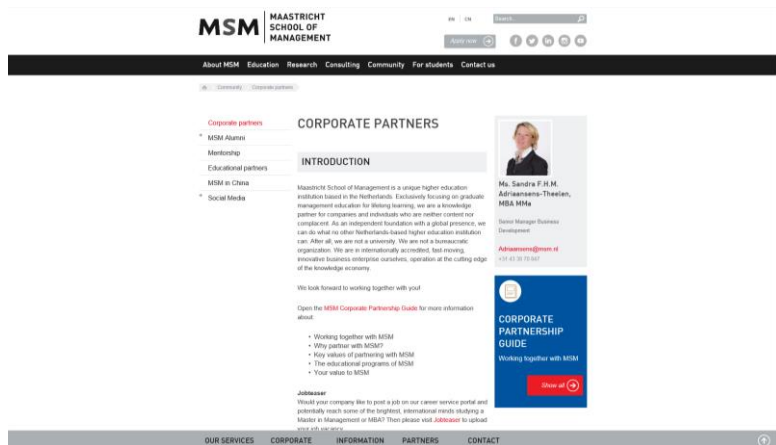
MSM MAASTRICHT SCHOOL OF MANAGEMENT

NL | EN

Search...

Apply now

About MSM Education Research Consulting Community For students Contact us

Community Corporate partners

Corporate partners
MSM Alumni
Mentorship
Educational partners
MSM in China
Social Media

CORPORATE PARTNERS

INTRODUCTION

Maastricht School of Management is a unique higher education institution based in the Netherlands. Exclusively focusing on graduate management education for lifelong learning, we are a knowledge partner for companies and individuals who are neither content nor complacent. As an independent foundation with a global presence, we can do what no other Netherlands-based higher education institution can. After all, we are not a university. We are not a bureaucratic organization. We are internationally accredited, fast moving, innovative business enterprise ourselves, operating at the cutting edge of the knowledge economy.

We look forward to working together with you!

Open the MSM Corporate Partnership Guide for more information about:

• Working together with MSM
• Why partner with MSM?
• Key values of partnering with MSM
• The educational programs of MSM
• Your value to MSM

Jobteaser
Would your company like to post a job on our career service portal and potentially reach some of the brightest, international minds studying a Master in Management or MBA? Then please visit Jobteaser to upload your job vacancy.

Ms. Sandra F.H.M. Adriaensens-Theelen, MBA MMa

Senior Manager Business Development

Adriaensens@msm.nl
+31 43 38 70 847

CORPORATE PARTNERSHIP GUIDE
Working together with MSM

Show all

OUR SERVICES CORPORATE INFORMATION PARTNERS CONTACT